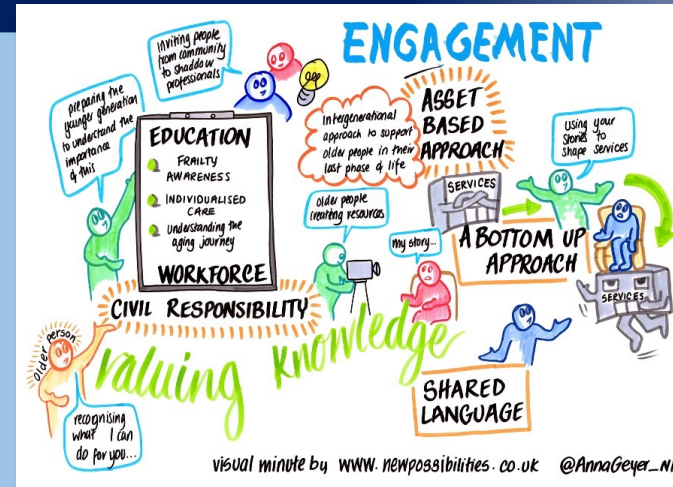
ENGAGEMENT

inviting people from community to shadow professionals

preparing the younger generation to understand the importance of this

EDUCATION
FRAILTY AWARENESS
INDIVIDUALISED CARE
Understanding the aging journey
WORKFORCE

Intergenerational approach to support older people in their last phase of life

ASSET BASED APPROACH

Using your stories to shape services

SERVICES

older people creating resources

my story...

A BOTTOM UP APPROACH

SERVICES

CIVIL RESPONSIBILITY

older person

valuing knowledge

SHARED LANGUAGE

recognising what I can do for you...

visual minute by www.newpossibilities.co.uk @AnnaGeyer_N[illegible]